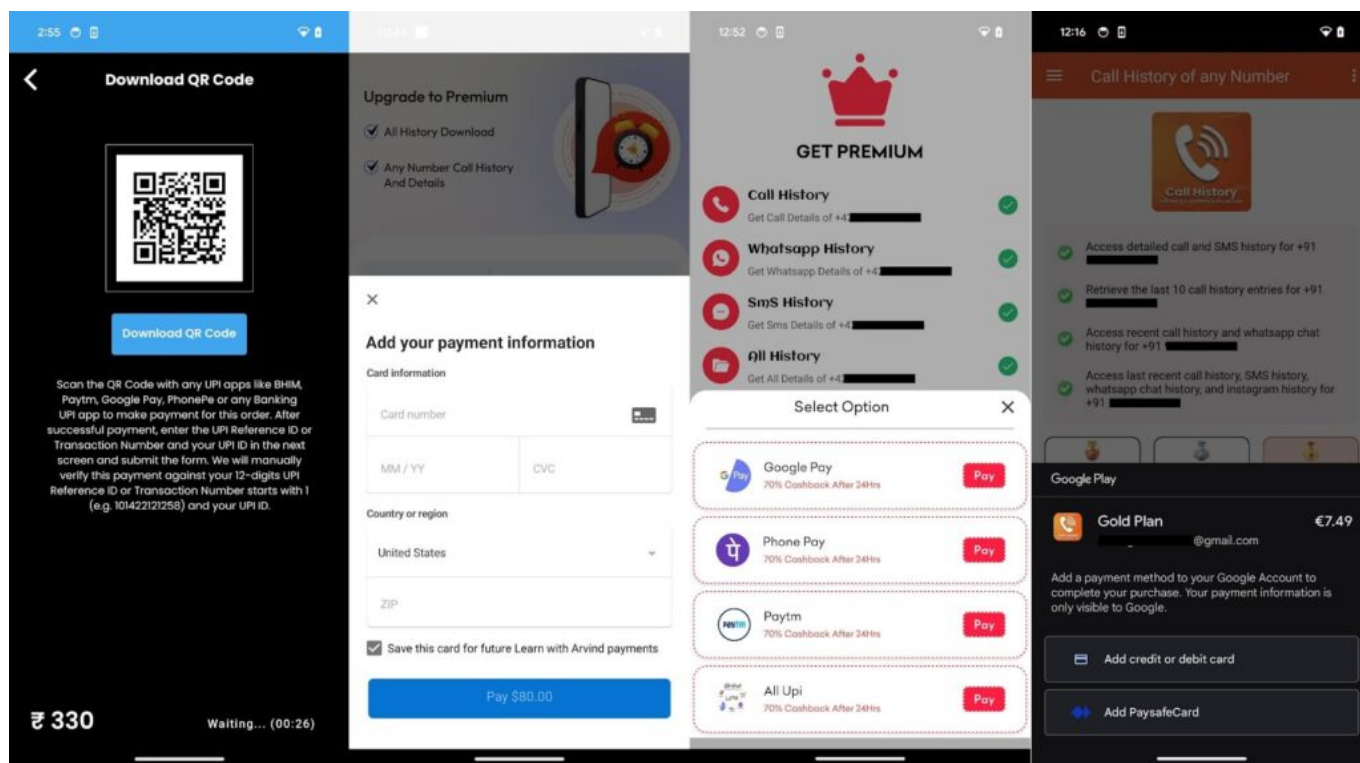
2:55

Download QR Code

Download QR Code

Scan the QR Code with any UPI apps like BHIM, Paytm, Google Pay, PhonePe or any Banking UPI app to make payment for this order. After successful payment, enter the UPI Reference ID or Transaction Number and your UPI ID in the next screen and submit the form. We will manually verify this payment against your 12-digits UPI Reference ID or Transaction Number starts with 1 (e.g. 101422121258) and your UPI ID.

₹ 330

Waiting... (00:26)

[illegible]

Upgrade to Premium

All History Download

Any Number Call History And Details

×

Add your payment information

Card information

Card number

MM / YY

CVC

Country or region

United States

ZIP

Save this card for future Learn with Arvind payments

Pay $80.00

12:52

GET PREMIUM

Call History
Get Call Details of +4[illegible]

Whatsapp History
Get Whatsapp Details of +4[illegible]

SmS History
Get Sms Details of +4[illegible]

All History
Get All Details of +4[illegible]

Select Option

Google Pay
70% Cashback After 24Hrs
Pay

Phone Pay
70% Cashback After 24Hrs
Pay

Paytm
70% Cashback After 24Hrs
Pay

All Upi
70% Cashback After 24Hrs
Pay

12:16

Call History of any Number

Call History

Access detailed call and SMS history for +91 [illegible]

Retrieve the last 10 call history entries for +91 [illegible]

Access recent call history and whatsapp chat history for +91 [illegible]

Access last recent call history, SMS history, whatsapp chat history, and instagram history for +91 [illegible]

Google Play

Gold Plan
€7.49
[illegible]@gmail.com

Add a payment method to your Google Account to complete your purchase. Your payment information is only visible to Google.

Add credit or debit card

Add PaysafeCard